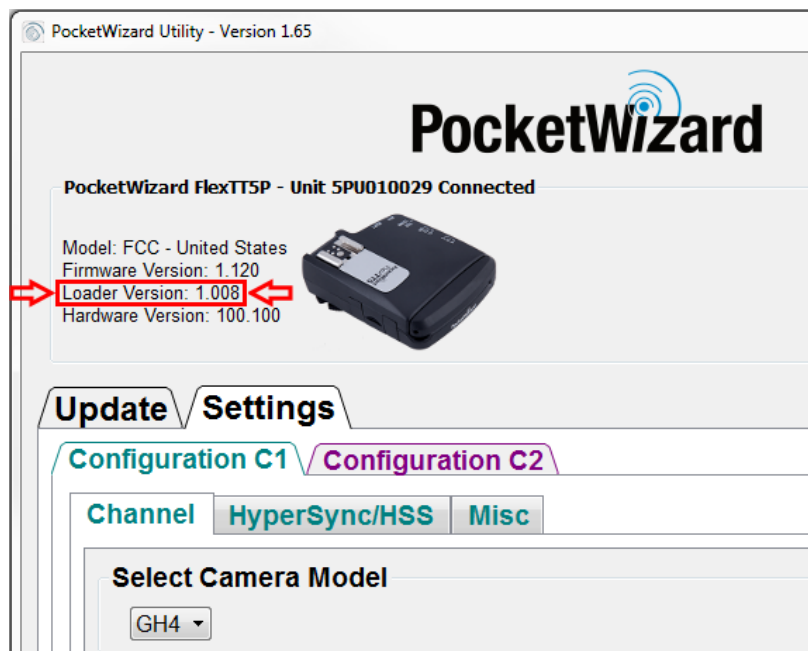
PocketWizard Utility - Version 1.65

PocketWizard

PocketWizard FlexTT5P - Unit 5PU010029 Connected

Model: FCC - United States
Firmware Version: 1.120
Loader Version: 1.008
Hardware Version: 100.100

Update Settings

Configuration C1 Configuration C2

Channel HyperSync/HSS Misc

Select Camera Model

GH4